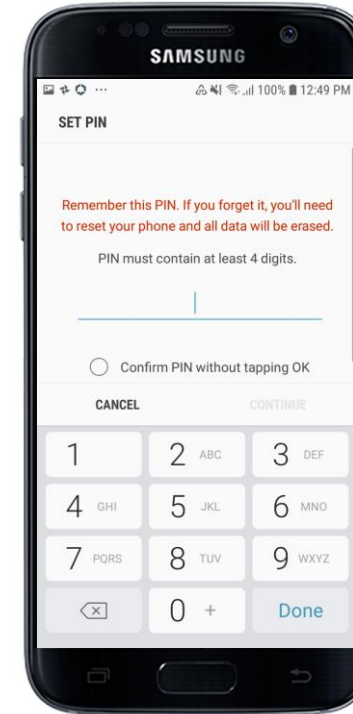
SAMSUNG

100% 12:49 PM

SET PIN

Remember this PIN. If you forget it, you'll need to reset your phone and all data will be erased.

PIN must contain at least 4 digits.

Confirm PIN without tapping OK

CANCEL

CONTINUE

1

2 ABC

3 DEF

4 GHI

5 JKL

6 MNO

7 PQRS

8 TUV

9 WXYZ

0 +

Done